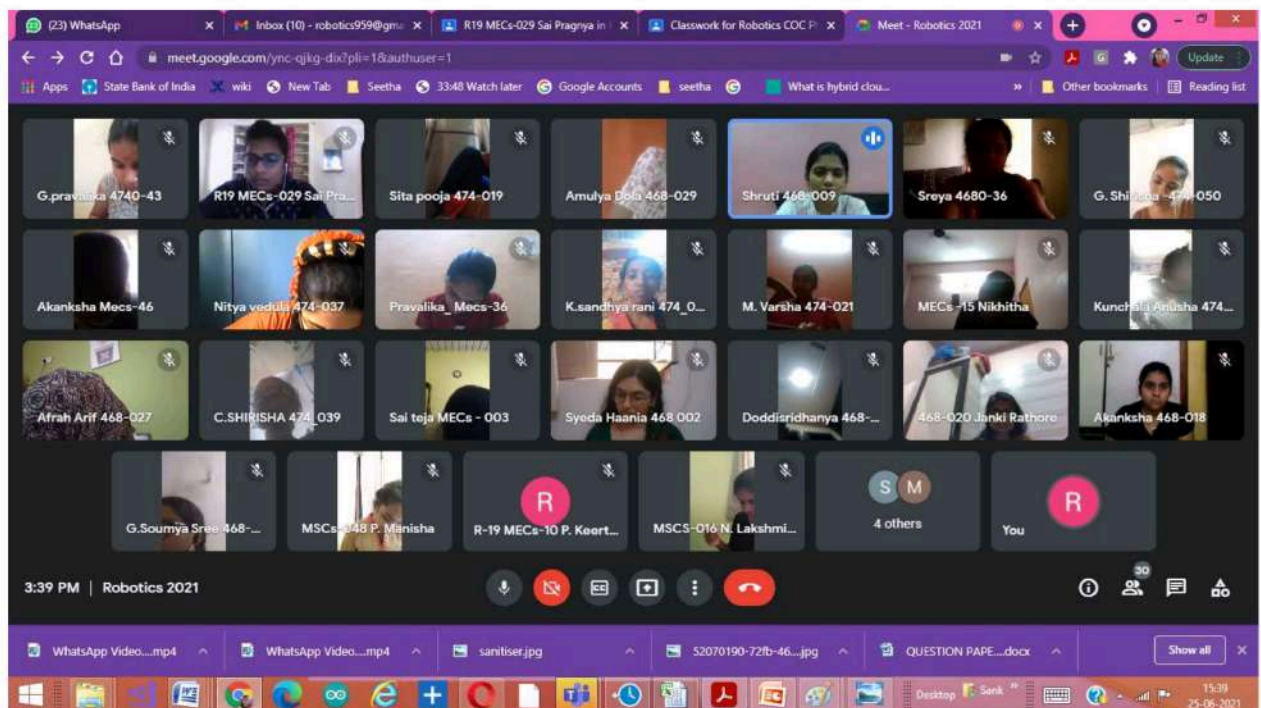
(23) WhatsApp | Inbox (10) - robotics959@gm | R19 MECs-029 Sai Pragnya in | Classwork for Robotics COC P | Meet - Robotics 2021

meet.google.com/ync-qjkg-dix?pli=1&authuser=1

Update

Apps | State Bank of India | wiki | New Tab | Seetha | 33:48 Watch later | Google Accounts | seetha | What is hybrid clou... | Other bookmarks | Reading list

G.pravalika 4740-43
R19 MECs-029 Sai Pra...
Sita pooja 474-019
Amulya Dola 468-029
Shruti 468-009
Sreya 4680-36
G. Shi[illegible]-050
Akanksha Mecs-46
Nitya vedula 474-037
Pravalika_ Mecs-36
K.sandhya rani 474_0...
M. Varsha 474-021
MECs -15 Nikhitha
Kunchala Anusha 474...
Afrah Arif 468-027
C.SHIRISHA 474_039
Sai teja MECs - 003
Syeda Haania 468 002
Doddisridhanya 468-...
468-020 Janki Rathore
Akanksha 468-018
G.Soumya Sree 468-...
MSCs-048 P. Manisha
R
R-19 MECs-10 P. Keert...
MSCS-016 N. Lakshmi...
S M
4 others
R
You

3:39 PM | Robotics 2021

30

WhatsApp Video....mp4 | WhatsApp Video....mp4 | sanitiser.jpg | 52070190-72fb-46....jpg | QUESTION PAPE....docx | Show all

Desktop | Sank

15:39
25-06-2021